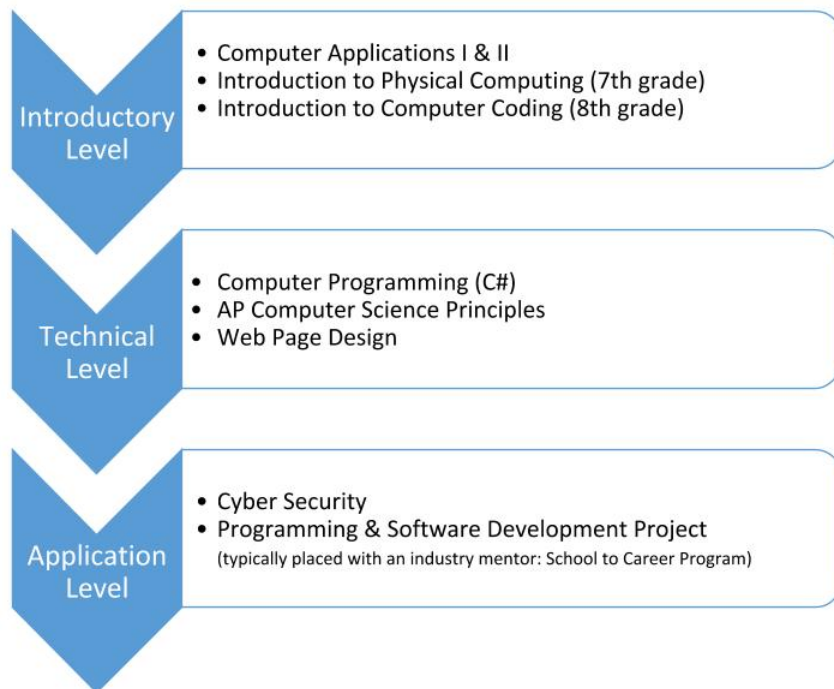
Introductory Level

- Computer Applications I & II
- Introduction to Physical Computing (7th grade)
- Introduction to Computer Coding (8th grade)

Technical Level

- Computer Programming (C#)
- AP Computer Science Principles
- Web Page Design

Application Level

- Cyber Security
- Programming & Software Development Project (typically placed with an industry mentor: School to Career Program)